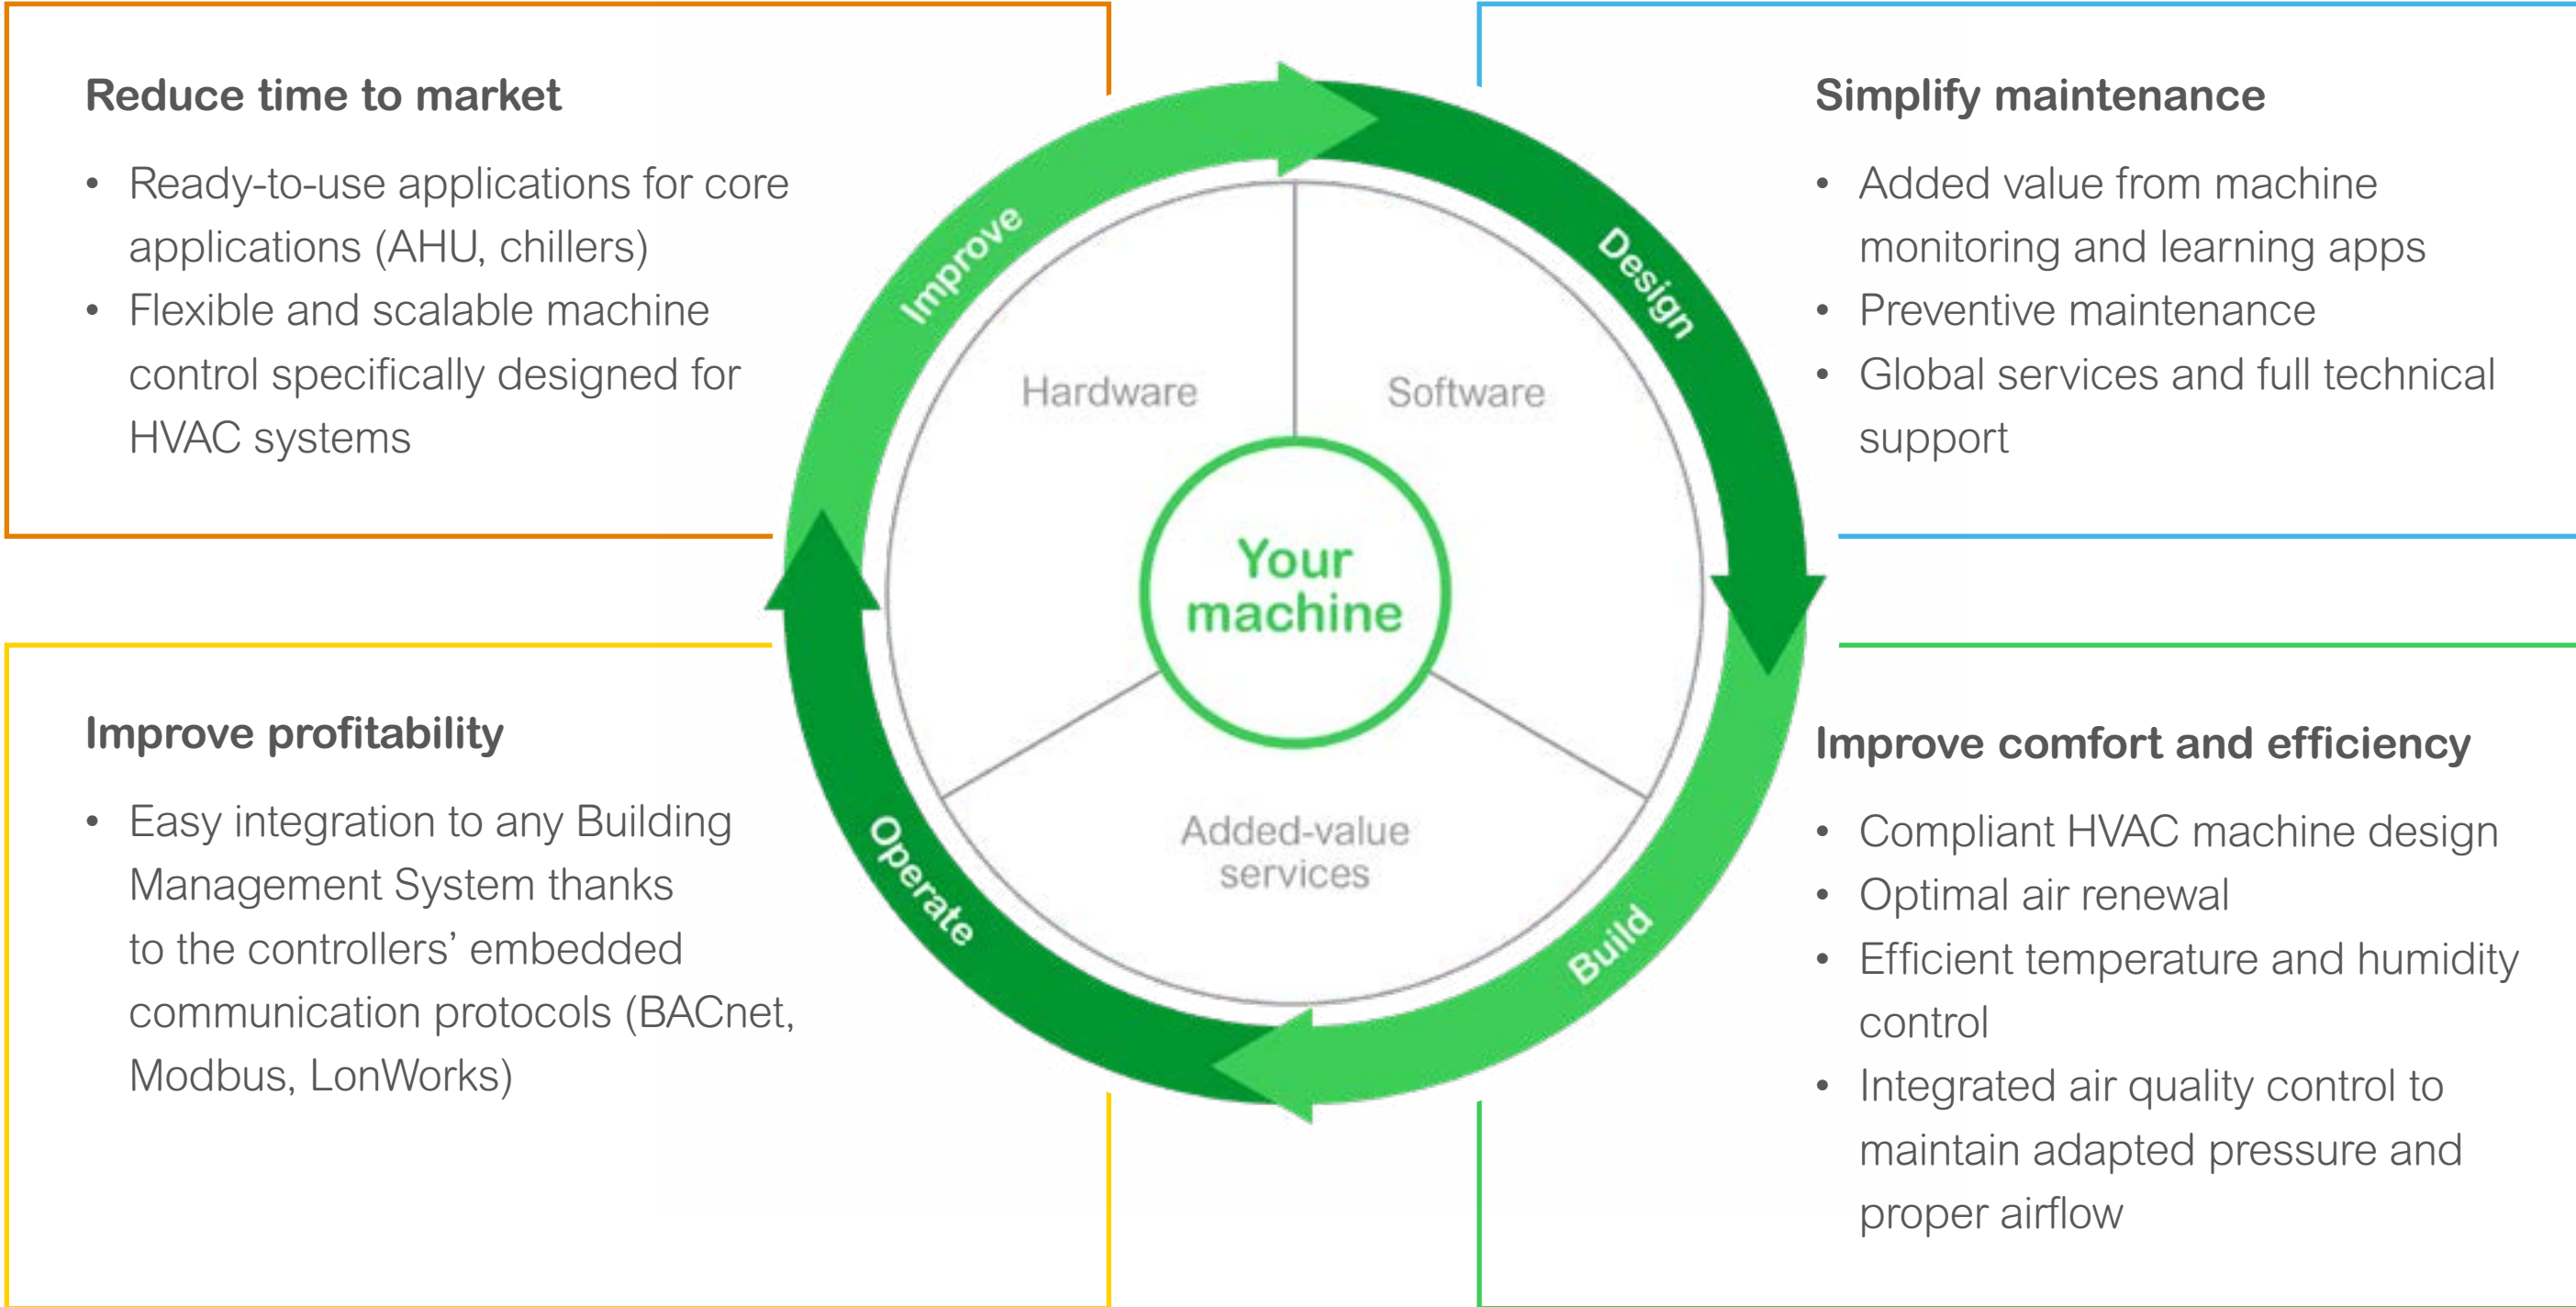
Reduce time to market

- Ready-to-use applications for core applications (AHU, chillers)
- Flexible and scalable machine control specifically designed for HVAC systems

Simplify maintenance

- Added value from machine monitoring and learning apps
- Preventive maintenance
- Global services and full technical support

Improve

Design

Hardware

Software

Your machine

Added-value services

Operate

Build

Improve profitability

- Easy integration to any Building Management System thanks to the controllers’ embedded communication protocols (BACnet, Modbus, LonWorks)

Improve comfort and efficiency

- Compliant HVAC machine design
- Optimal air renewal
- Efficient temperature and humidity control
- Integrated air quality control to maintain adapted pressure and proper airflow